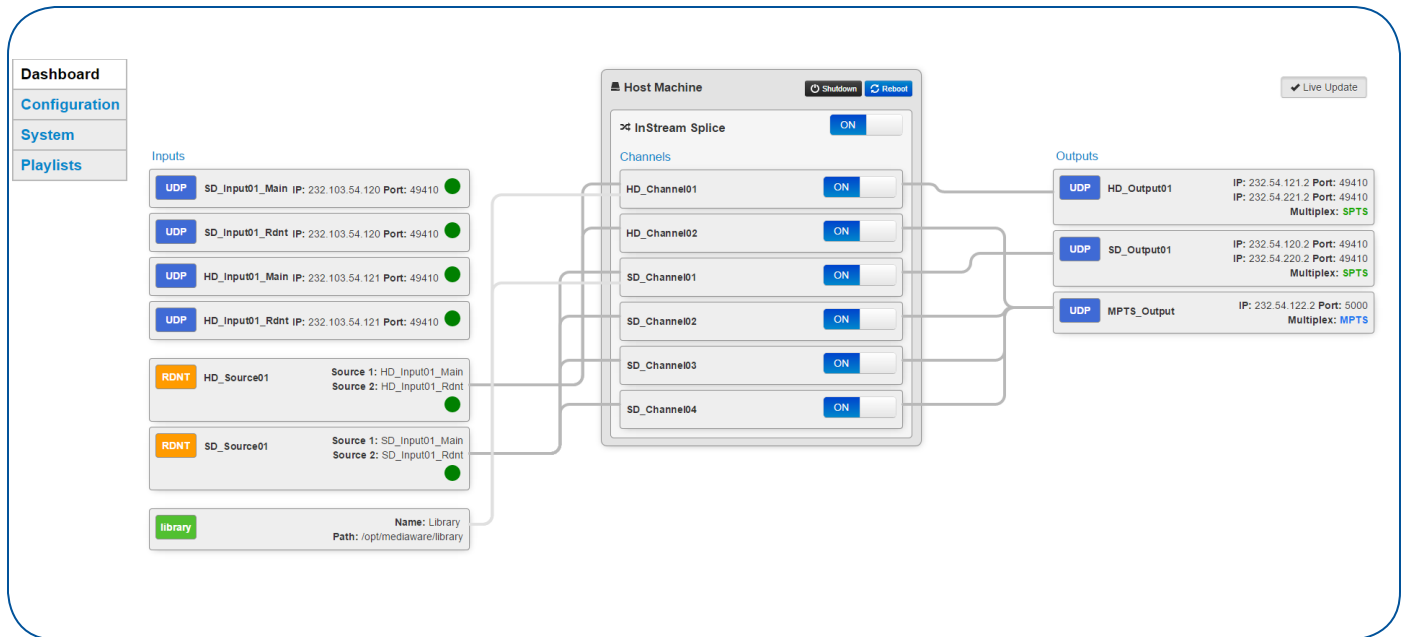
Dashboard
Configuration
System
Playlists

Host Machine
Shutdown
Reboot
Live Update

InStream Splice
ON

Inputs
UDP SD_Input01_Main IP: 232.103.54.120 Port: 49410
UDP SD_Input01_Rdnt IP: 232.103.54.120 Port: 49410
UDP HD_Input01_Main IP: 232.103.54.121 Port: 49410
UDP HD_Input01_Rdnt IP: 232.103.54.121 Port: 49410

RDNT HD_Source01 Source 1: HD_Input01_Main
Source 2: HD_Input01_Rdnt

RDNT SD_Source01 Source 1: SD_Input01_Main
Source 2: SD_Input01_Rdnt

library Name: Library
Path: /opt/mediaware/library

Channels
HD_Channel01 ON
HD_Channel02 ON
SD_Channel01 ON
SD_Channel02 ON
SD_Channel03 ON
SD_Channel04 ON

Outputs
UDP HD_Output01 IP: 232.54.121.2 Port: 49410
IP: 232.54.221.2 Port: 49410
Multiplex: SPTS

UDP SD_Output01 IP: 232.54.120.2 Port: 49410
IP: 232.54.220.2 Port: 49410
Multiplex: SPTS

UDP MPTS_Output IP: 232.54.122.2 Port: 5000
Multiplex: MPTS